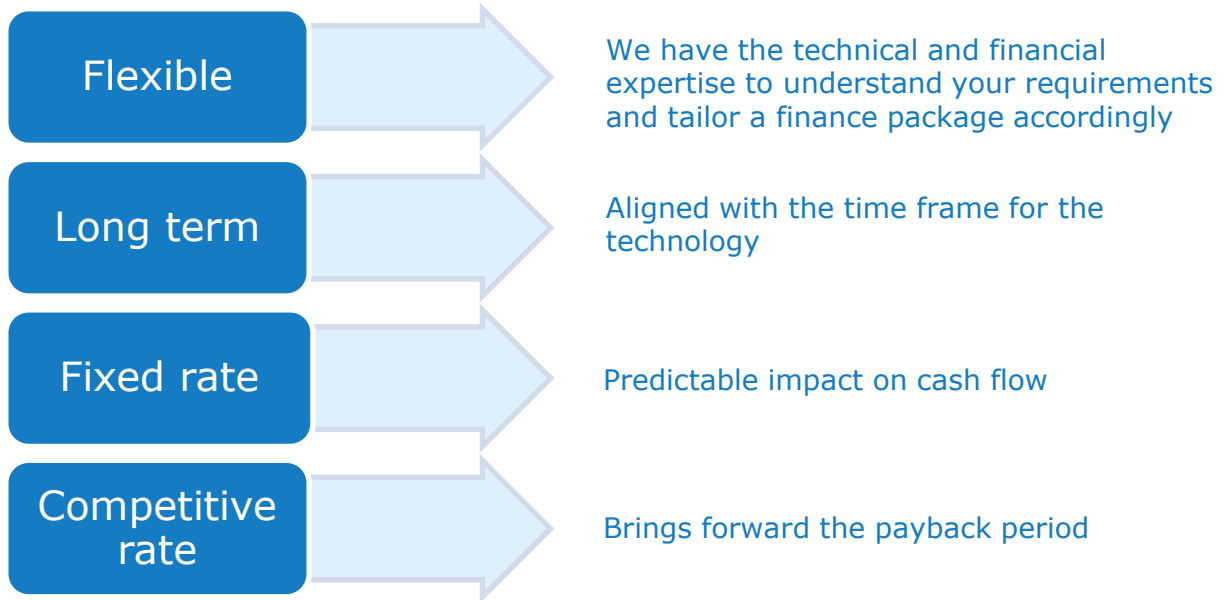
Flexible

We have the technical and financial expertise to understand your requirements and tailor a finance package accordingly

Long term

Aligned with the time frame for the technology

Fixed rate

Predictable impact on cash flow

Competitive rate

Brings forward the payback period